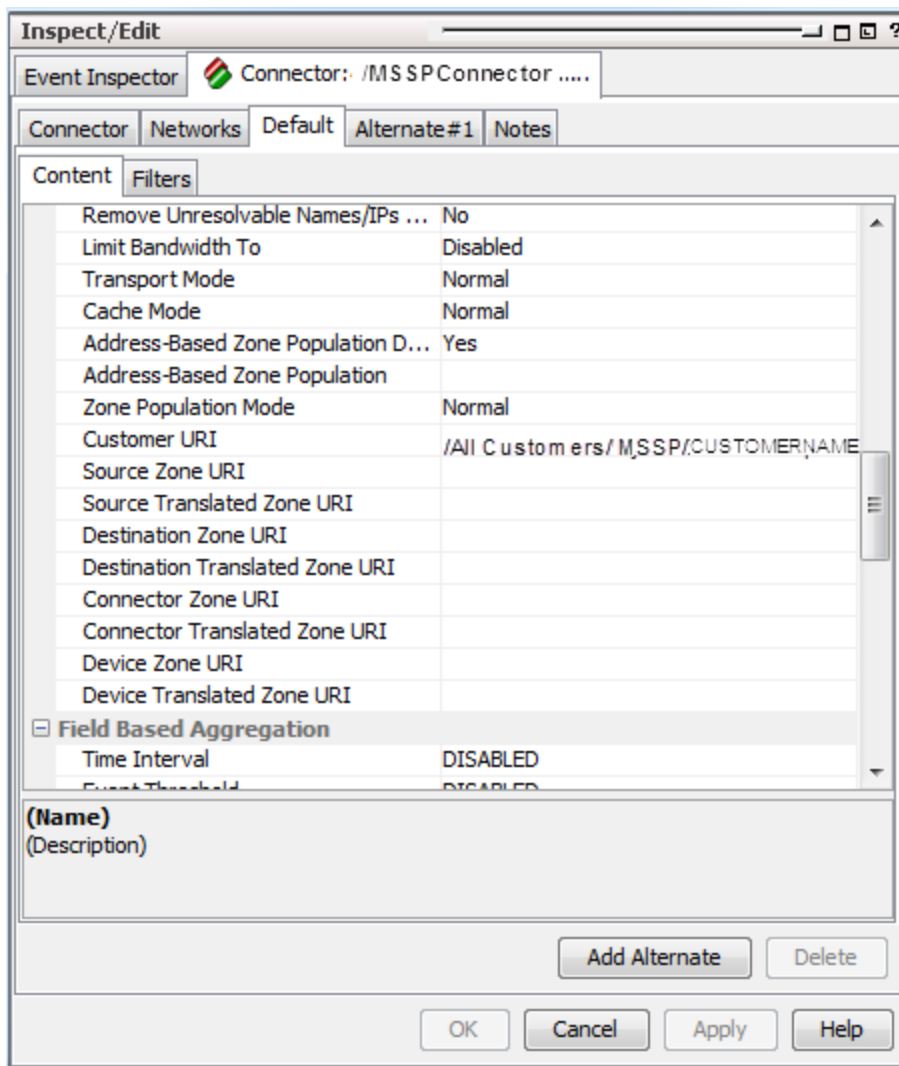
Inspect/Edit

Event Inspector | Connector: /MSSPConnector .....

Connector | Networks | Default | Alternate#1 | Notes

Content | Filters

| | |
|---|---|
| Remove Unresolvable Names/IPs ... | No |
| Limit Bandwidth To | Disabled |
| Transport Mode | Normal |
| Cache Mode | Normal |
| Address-Based Zone Population D... | Yes |
| Address-Based Zone Population | |
| Zone Population Mode | Normal |
| Customer URI | /All Customers/MSSP/CUSTOMERNAME |
| Source Zone URI | |
| Source Translated Zone URI | |
| Destination Zone URI | |
| Destination Translated Zone URI | |
| Connector Zone URI | |
| Connector Translated Zone URI | |
| Device Zone URI | |
| Device Translated Zone URI | |

⊟ Field Based Aggregation

| | |
|---|---|
| Time Interval | DISABLED |
| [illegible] | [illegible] |

(Name)
(Description)

Add Alternate | Delete

OK | Cancel | Apply | Help